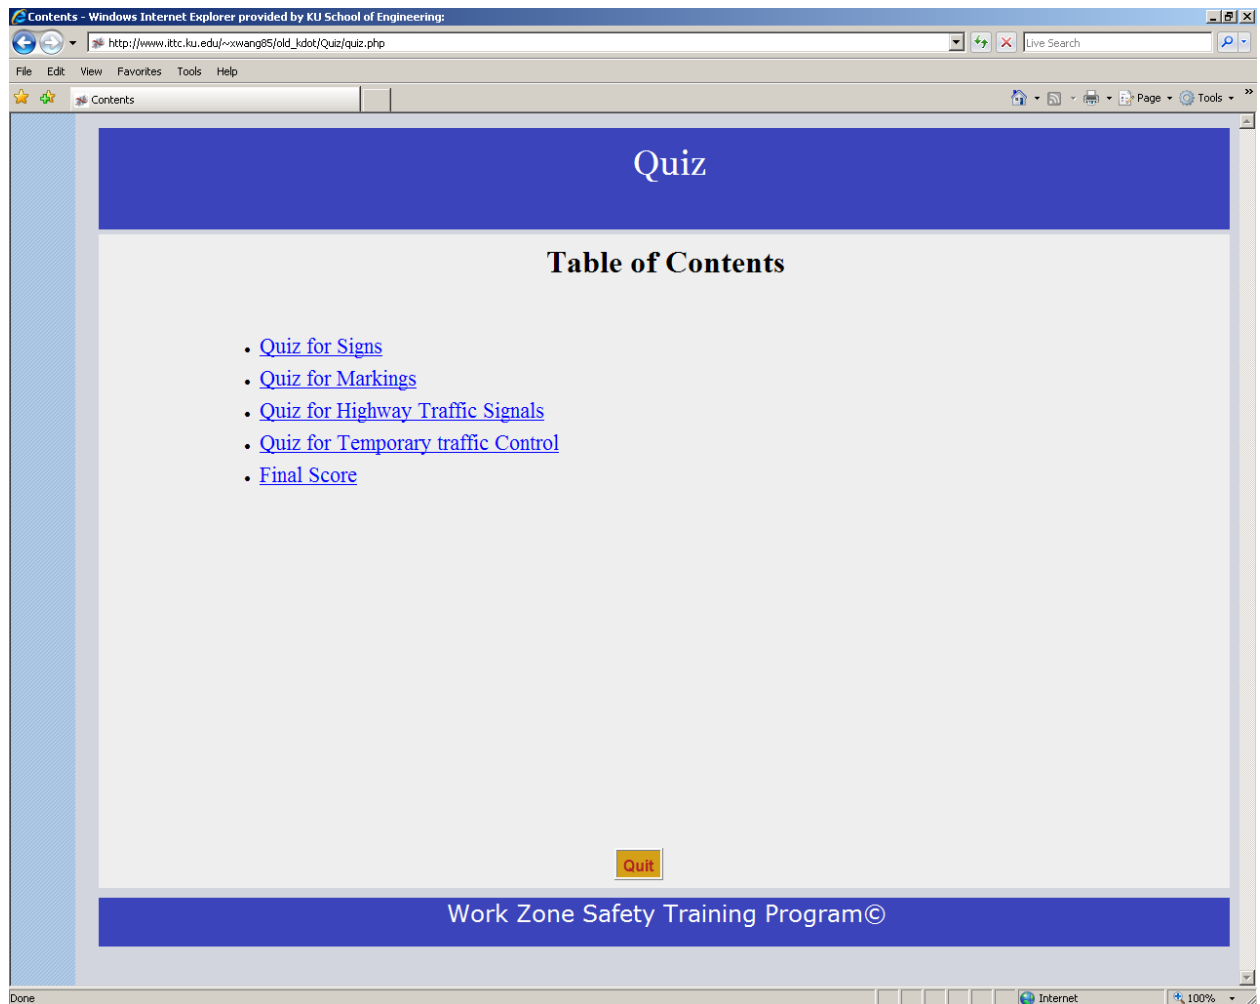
Contents - Windows Internet Explorer provided by KU School of Engineering:

http://www.ittc.ku.edu/~xwang85/old_kdot/Quiz/quiz.php

Live Search

File Edit View Favorites Tools Help

Contents

Page Tools

Quiz

Table of Contents

- Quiz for Signs
- Quiz for Markings
- Quiz for Highway Traffic Signals
- Quiz for Temporary traffic Control
- Final Score

Quit

Work Zone Safety Training Program©

Done

Internet

100%